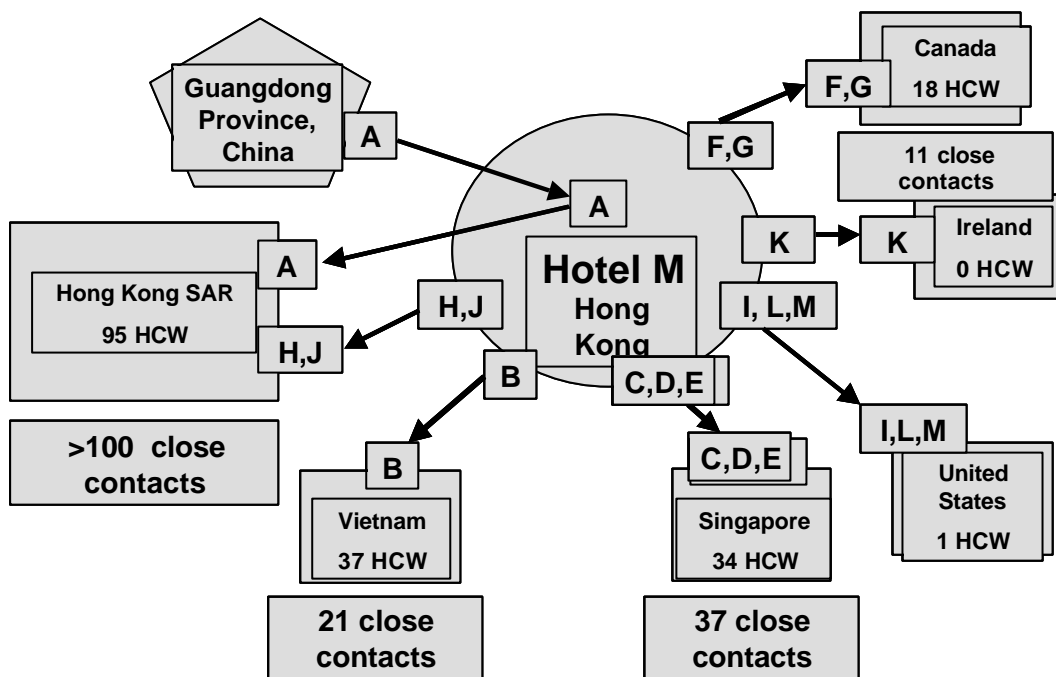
Guangdong Province, China

A

A

Hotel M
Hong Kong

F,G

F,G

Canada
18 HCW

11 close contacts

K

K

Ireland
0 HCW

A

Hong Kong SAR
95 HCW

H,J

H,J

I, L,M

B

C,D,E

>100 close contacts

B

Vietnam
37 HCW

C,D,E

Singapore
34 HCW

I,L,M

United States
1 HCW

21 close contacts

37 close contacts